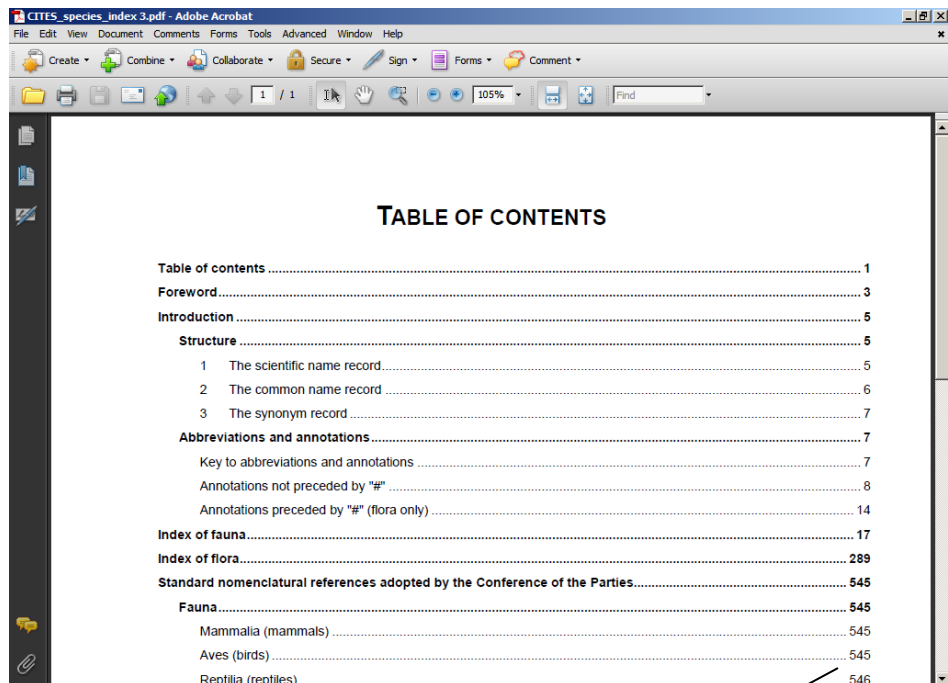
CITES_species_index 3.pdf - Adobe Acrobat

File Edit View Document Comments Forms Tools Advanced Window Help

Create Combine Collaborate Secure Sign Forms Comment

1 / 1 105% Find

TABLE OF CONTENTS

Table of contents ........................................ 1
Foreword ........................................ 3
Introduction ........................................ 5
Structure ........................................ 5
1 The scientific name record ........................................ 5
2 The common name record ........................................ 6
3 The synonym record ........................................ 7
Abbreviations and annotations ........................................ 7
Key to abbreviations and annotations ........................................ 7
Annotations not preceded by "#" ........................................ 8
Annotations preceded by "#" (flora only) ........................................ 14
Index of fauna ........................................ 17
Index of flora ........................................ 289
Standard nomenclatural references adopted by the Conference of the Parties ........................................ 545
Fauna ........................................ 545
Mammalia (mammals) ........................................ 545
Aves (birds) ........................................ 545
Reptilia (reptiles) ........................................ 546